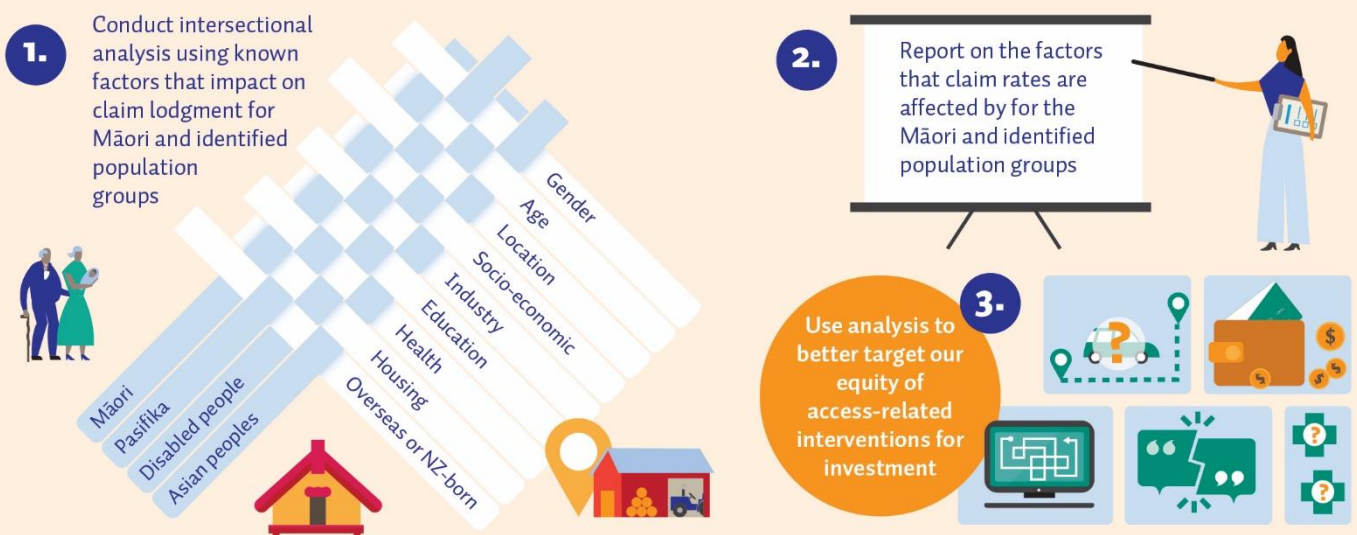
1.

Conduct intersectional analysis using known factors that impact on claim lodgment for Māori and identified population groups

Gender
Age
Location
Socio-economic
Industry
Education
Health
Housing
Overseas or NZ-born

Māori
Pasifika
Disabled people
Asian peoples

2.

Report on the factors that claim rates are affected by for the Māori and identified population groups

3.

Use analysis to better target our equity of access-related interventions for investment

?

$

?

?